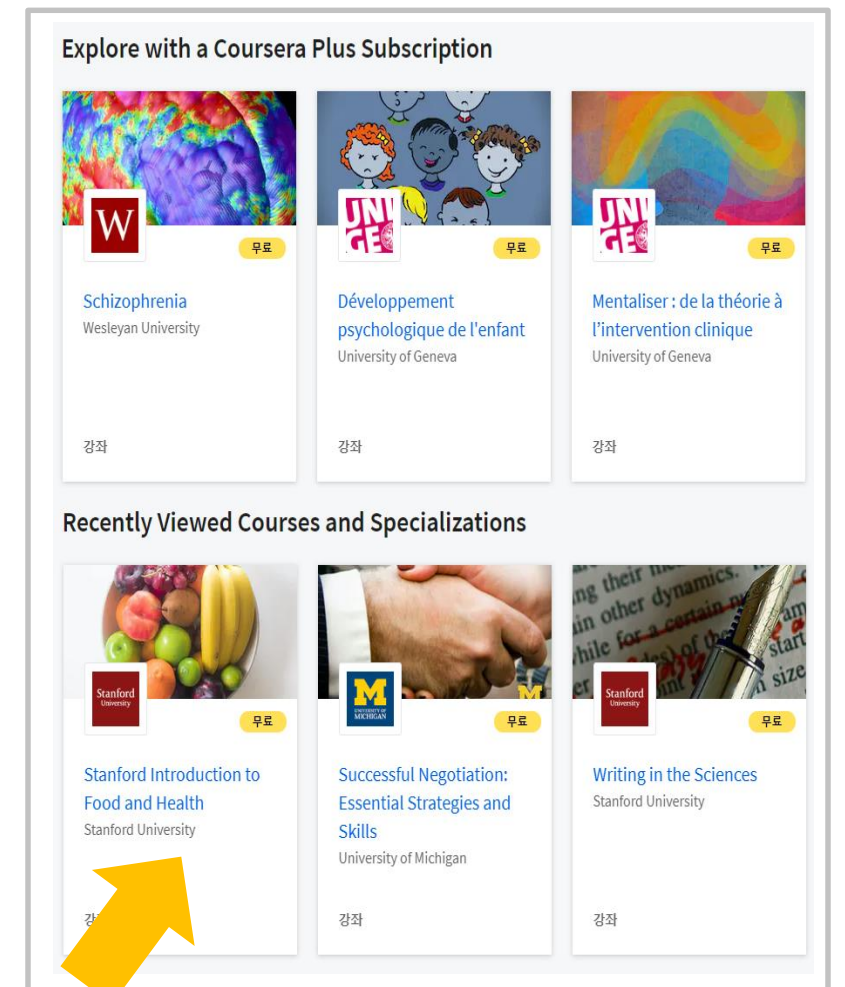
Explore with a Coursera Plus Subscription

W

무료

Schizophrenia
Wesleyan University

강좌

UNI GE

무료

Développement psychologique de l'enfant
University of Geneva

강좌

UNI GE

무료

Mentaliser : de la théorie à l'intervention clinique
University of Geneva

강좌

Recently Viewed Courses and Specializations

Stanford University

무료

Stanford Introduction to Food and Health
Stanford University

강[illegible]

M
UNIVERSITY OF MICHIGAN

무료

Successful Negotiation: Essential Strategies and Skills
University of Michigan

강좌

Stanford University

무료

Writing in the Sciences
Stanford University

강좌